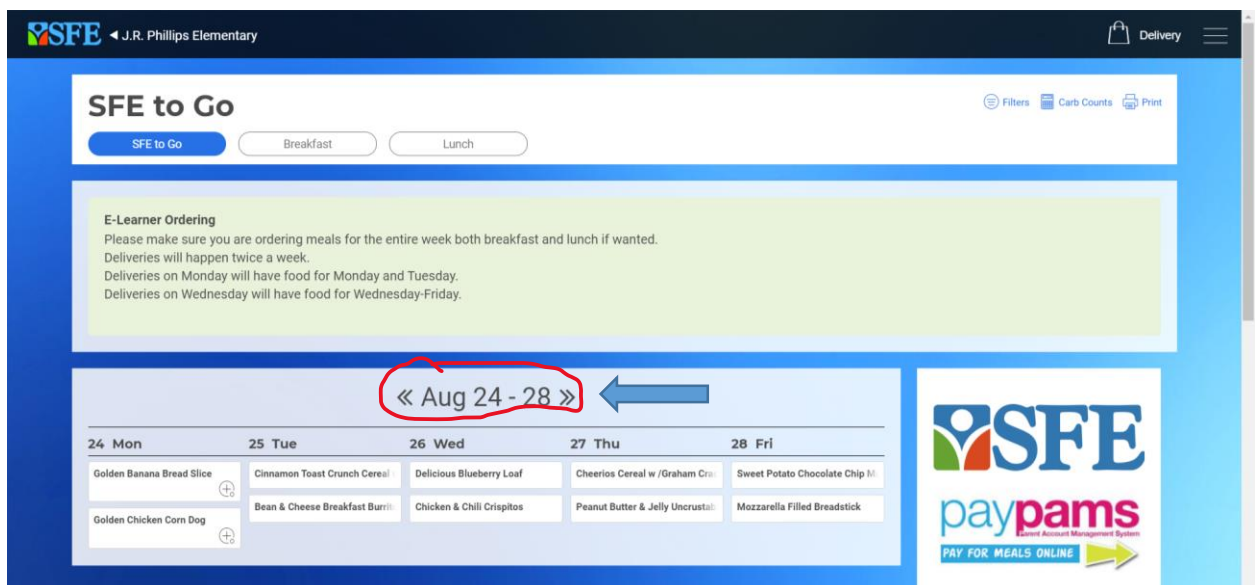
SFE ◂ J.R. Phillips Elementary

Delivery

SFE to Go

SFE to Go Breakfast Lunch

Filters Carb Counts Print

E-Learner Ordering
Please make sure you are ordering meals for the entire week both breakfast and lunch if wanted.
Deliveries will happen twice a week.
Deliveries on Monday will have food for Monday and Tuesday.
Deliveries on Wednesday will have food for Wednesday-Friday.

« Aug 24 - 28 »

| 24 Mon | 25 Tue | 26 Wed | 27 Thu | 28 Fri |
|---|---|---|---|---|
| Golden Banana Bread Slice | Cinnamon Toast Crunch Cereal | Delicious Blueberry Loaf | Cheerios Cereal w /Graham Cra | Sweet Potato Chocolate Chip M |
| Golden Chicken Corn Dog | Bean & Cheese Breakfast Burri | Chicken & Chili Crispitos | Peanut Butter & Jelly Uncrustab | Mozzarella Filled Breadstick |

SFE

paypams
Parent Account Management System
PAY FOR MEALS ONLINE